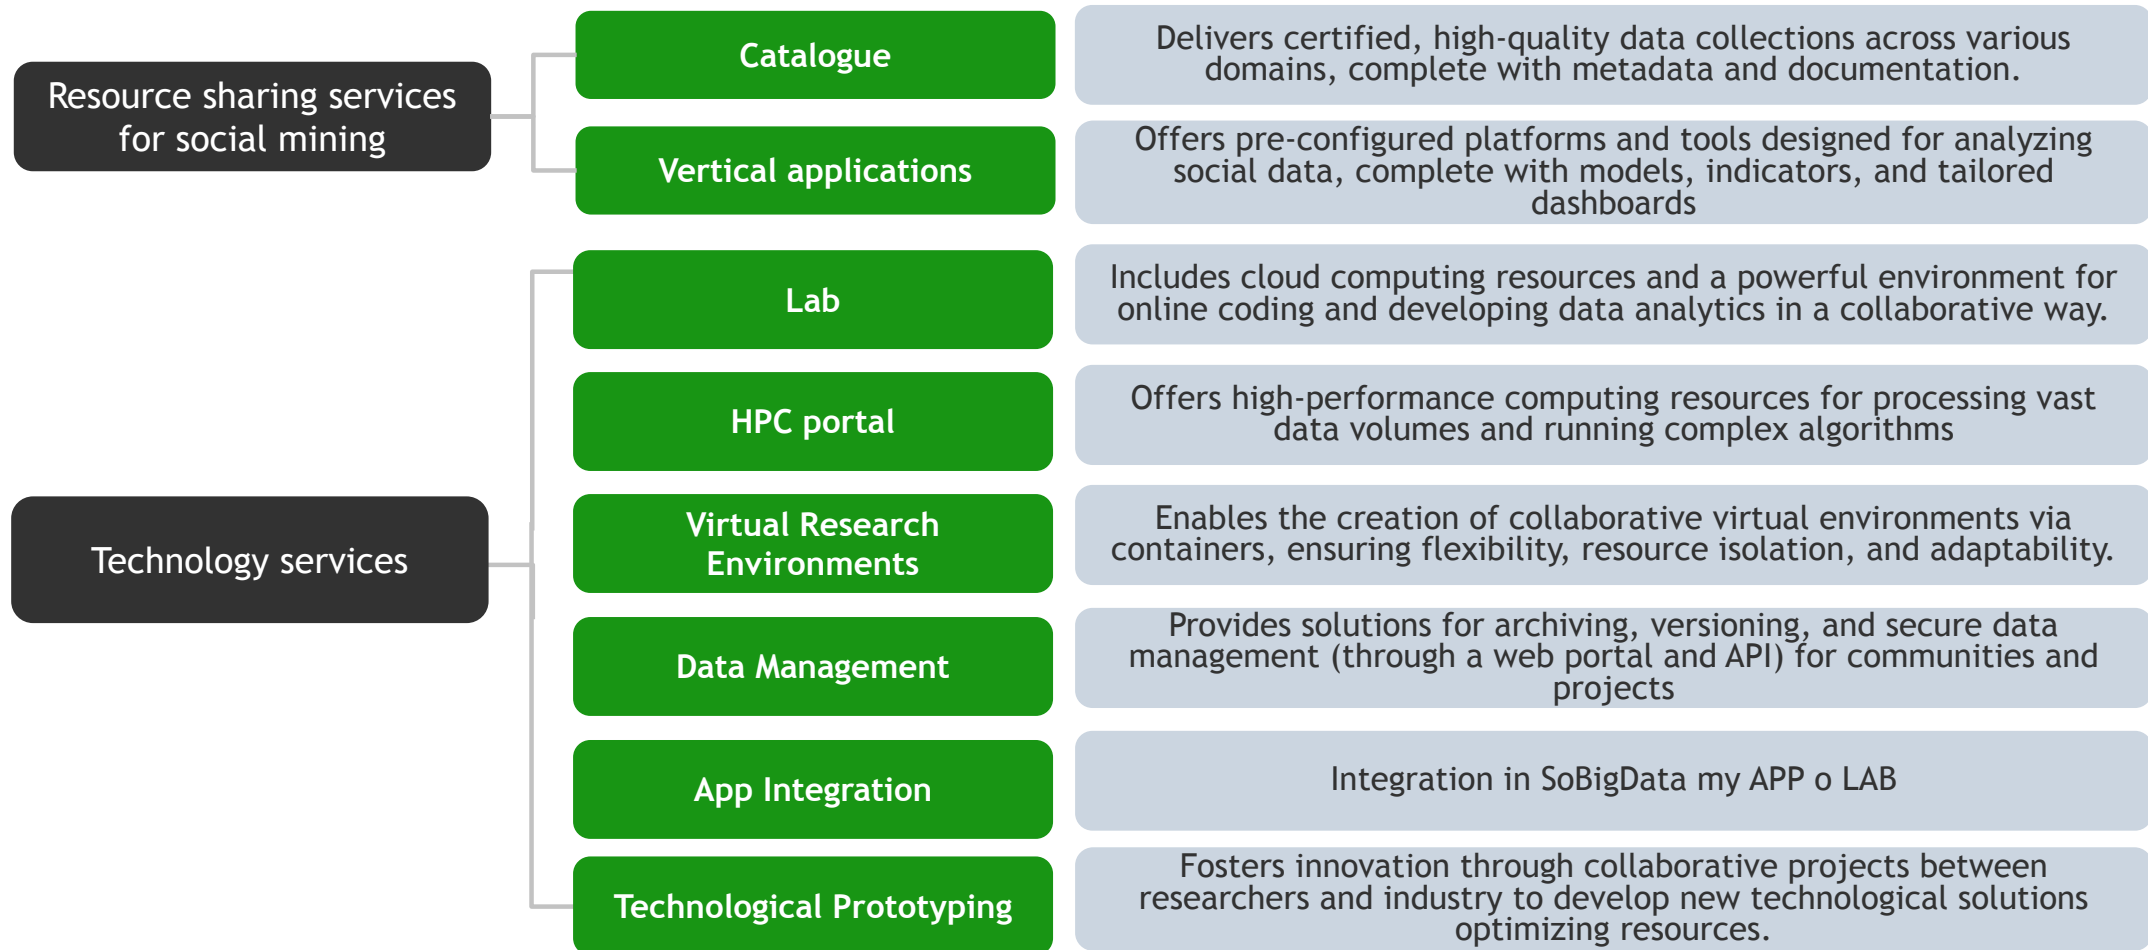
Resource sharing services for social mining

Catalogue

Delivers certified, high-quality data collections across various domains, complete with metadata and documentation.

Vertical applications

Offers pre-configured platforms and tools designed for analyzing social data, complete with models, indicators, and tailored dashboards

Technology services

Lab

Includes cloud computing resources and a powerful environment for online coding and developing data analytics in a collaborative way.

HPC portal

Offers high-performance computing resources for processing vast data volumes and running complex algorithms

Virtual Research Environments

Enables the creation of collaborative virtual environments via containers, ensuring flexibility, resource isolation, and adaptability.

Data Management

Provides solutions for archiving, versioning, and secure data management (through a web portal and API) for communities and projects

App Integration

Integration in SoBigData my APP o LAB

Technological Prototyping

Fosters innovation through collaborative projects between researchers and industry to develop new technological solutions optimizing resources.